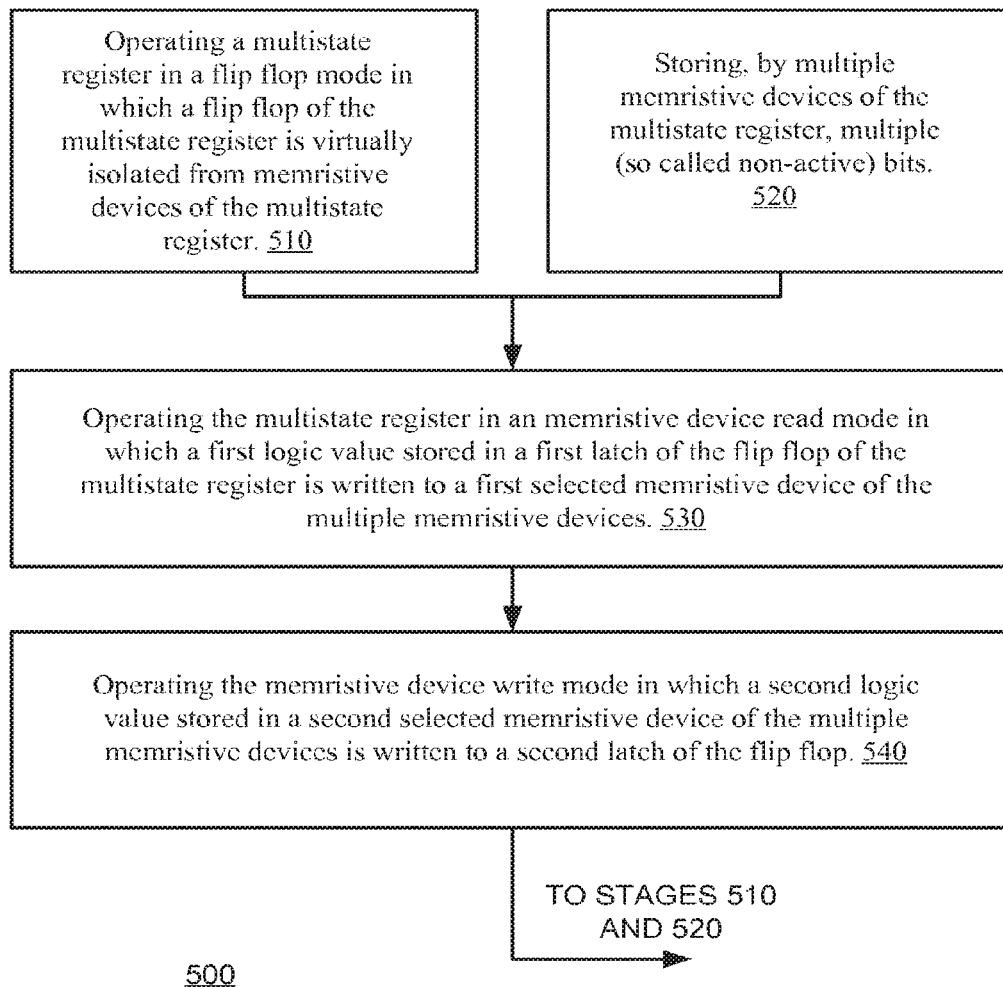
Operating a multistate register in a flip flop mode in which a flip flop of the multistate register is virtually isolated from memristive devices of the multistate register. 510

Storing, by multiple memristive devices of the multistate register, multiple (so called non-active) bits. 520

Operating the multistate register in an memristive device read mode in which a first logic value stored in a first latch of the flip flop of the multistate register is written to a first selected memristive device of the multiple memristive devices. 530

Operating the memristive device write mode in which a second logic value stored in a second selected memristive device of the multiple memristive devices is written to a second latch of the flip flop. 540

TO STAGES 510 AND 520

500